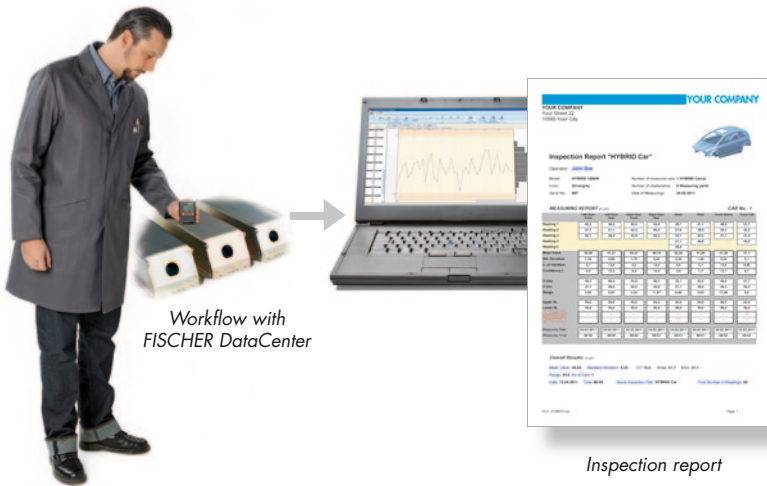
YOUR COMPANY

YOUR COMPANY
Your Street 22
12345 Your City

Inspection Report "HYBRID Car"

Operator: John Doe

MEASURING REPORT

CAR No.: 1

Overall Results

Workflow with FISCHER DataCenter

Inspection report